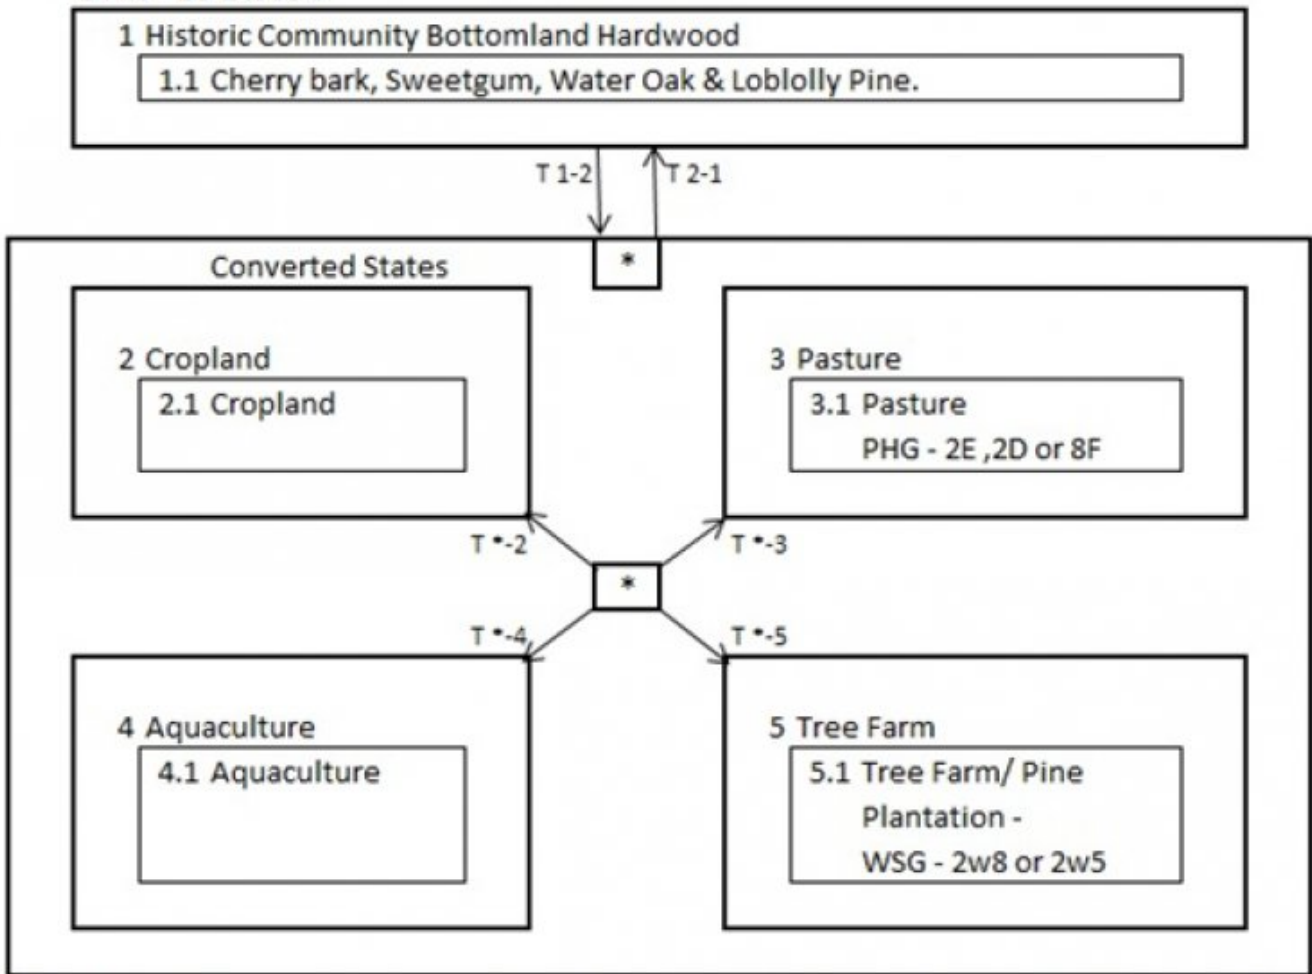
1 Historic Community Bottomland Hardwood

1.1 Cherry bark, Sweetgum, Water Oak & Loblolly Pine.

T 1-2

T 2-1

*

Converted States

2 Cropland

2.1 Cropland

3 Pasture

3.1 Pasture
PHG - 2E ,2D or 8F

T *-2

T *-3

*

T *-4

T *-5

4 Aquaculture

4.1 Aquaculture

5 Tree Farm

5.1 Tree Farm/ Pine Plantation - WSG - 2w8 or 2w5